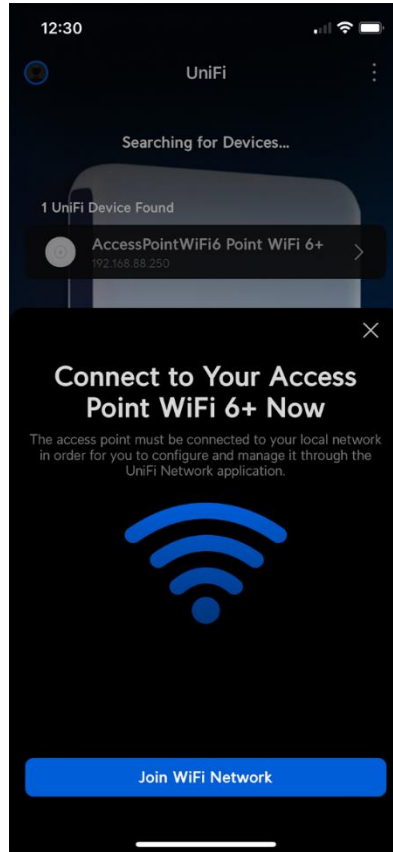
12:30

UniFi

Searching for Devices...

1 UniFi Device Found

AccessPointWiFi6 Point WiFi 6+
192.168.88.250

Connect to Your Access Point WiFi 6+ Now

The access point must be connected to your local network in order for you to configure and manage it through the UniFi Network application.

Join WiFi Network